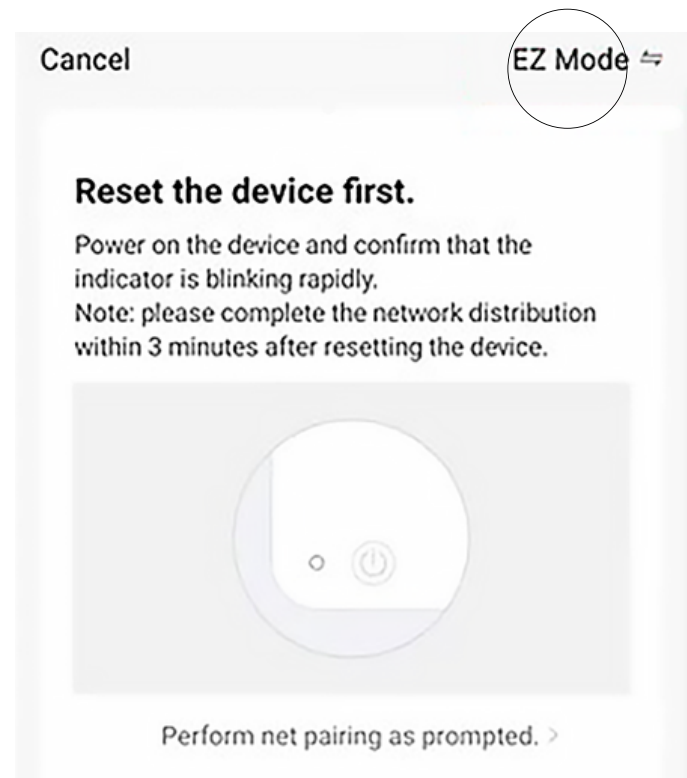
Cancel

EZ Mode ⇋

Reset the device first.

Power on the device and confirm that the indicator is blinking rapidly.
Note: please complete the network distribution within 3 minutes after resetting the device.

Perform net pairing as prompted. >